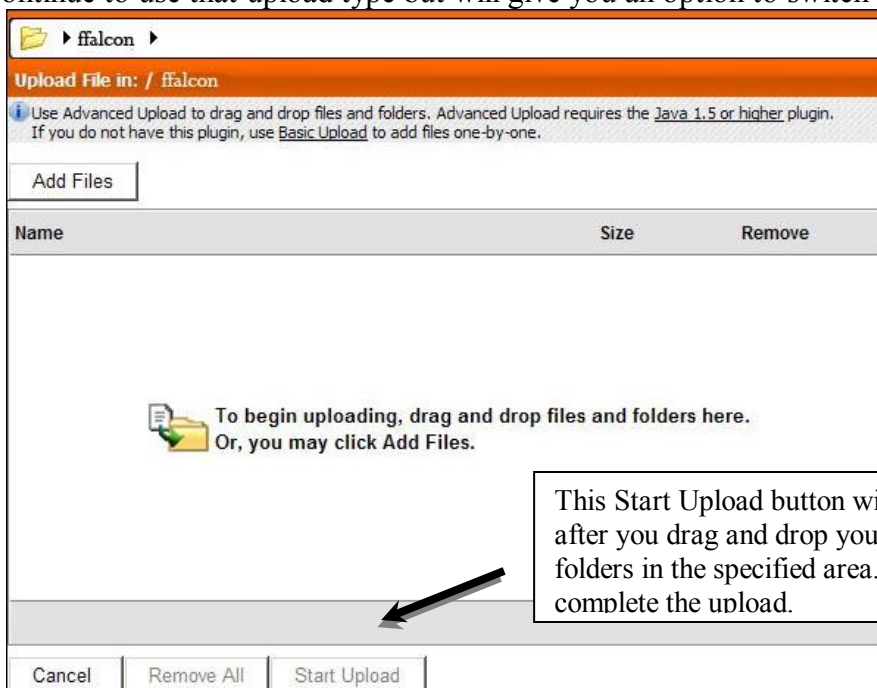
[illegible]ontinue to use that upload type but will give you an option to switch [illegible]

ffalcon

Upload File in: / ffalcon

Use Advanced Upload to drag and drop files and folders. Advanced Upload requires the Java 1.5 or higher plugin. If you do not have this plugin, use Basic Upload to add files one-by-one.

Add Files

| Name | Size | Remove |
|---|---|---|

To begin uploading, drag and drop files and folders here. Or, you may click Add Files.

This Start Upload button wi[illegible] after you drag and drop you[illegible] folders in the specified area.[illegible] complete the upload.

Cancel

Remove All

Start Upload